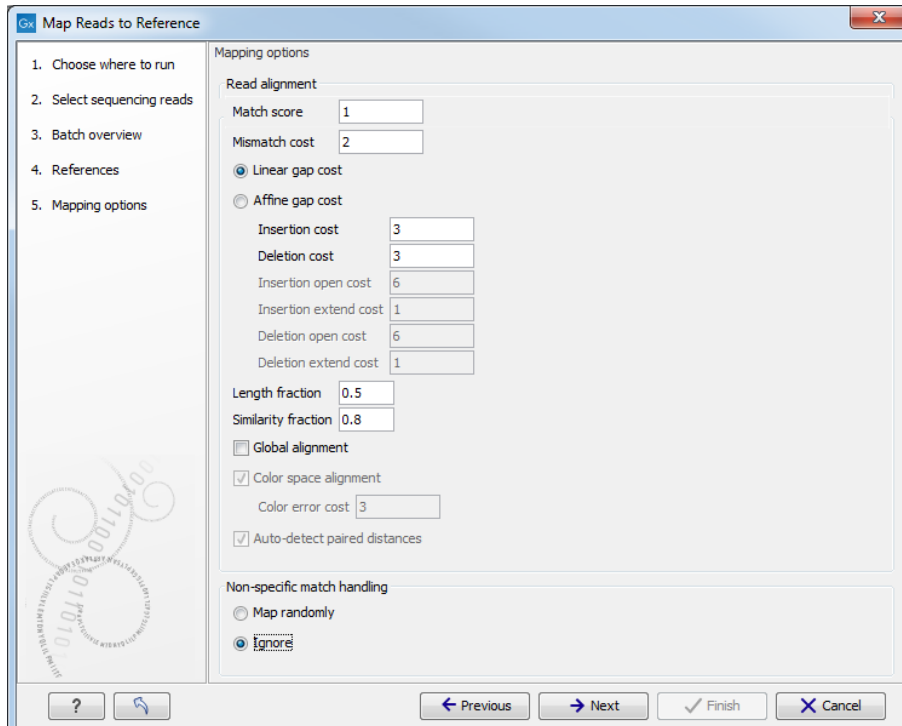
Gx Map Reads to Reference

1. Choose where to run
2. Select sequencing reads
3. Batch overview
4. References
5. Mapping options

Mapping options

Read alignment

Match score 1
Mismatch cost 2
Linear gap cost
Affine gap cost
Insertion cost 3
Deletion cost 3
Insertion open cost 6
Insertion extend cost 1
Deletion open cost 6
Deletion extend cost 1
Length fraction 0.5
Similarity fraction 0.8
Global alignment
Color space alignment
Color error cost 3
Auto-detect paired distances

Non-specific match handling
Map randomly
Ignore

?
Previous
Next
Finish
Cancel